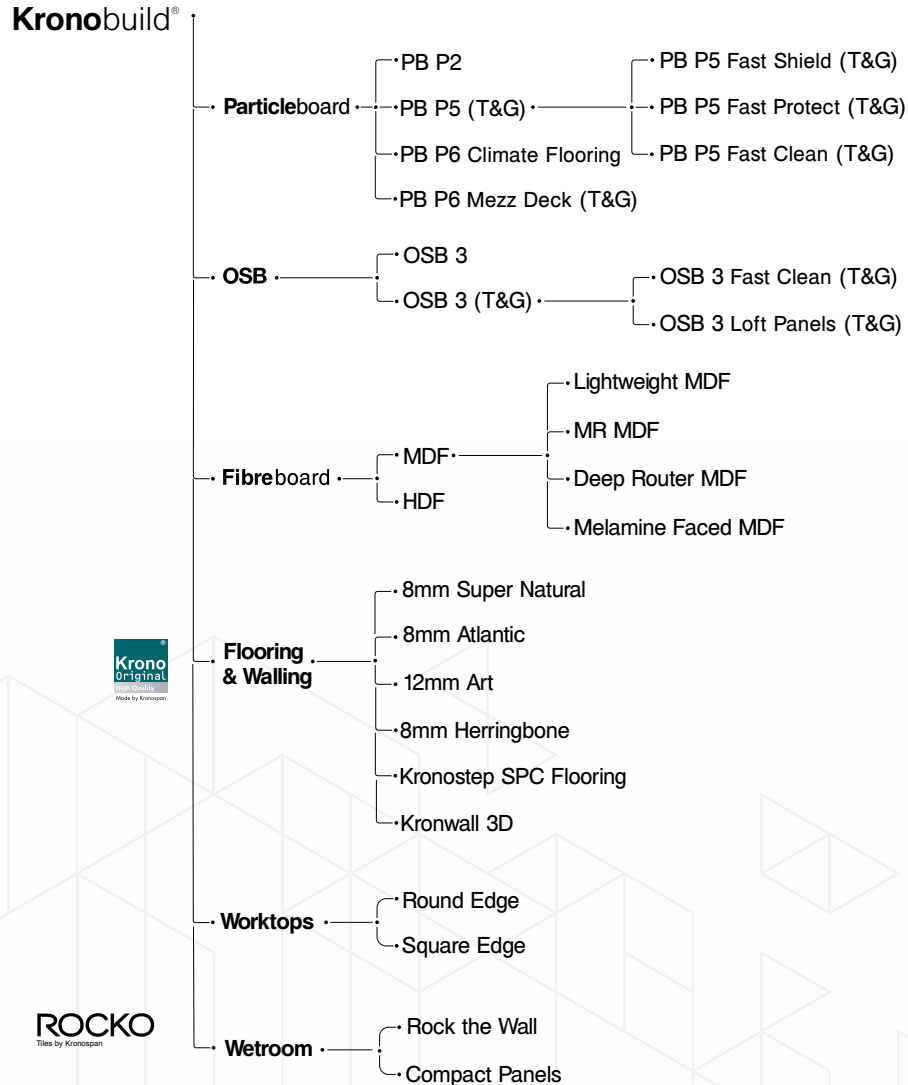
Kronobuild®

Particleboard
PB P2
PB P5 (T&G)
PB P5 Fast Shield (T&G)
PB P5 Fast Protect (T&G)
PB P5 Fast Clean (T&G)
PB P6 Climate Flooring
PB P6 Mezz Deck (T&G)

OSB
OSB 3
OSB 3 (T&G)
OSB 3 Fast Clean (T&G)
OSB 3 Loft Panels (T&G)

Fibreboard
MDF
Lightweight MDF
MR MDF
Deep Router MDF
Melamine Faced MDF
HDF

Krono Original® High Quality Made by Kronospan

Flooring & Walling
8mm Super Natural
8mm Atlantic
12mm Art
8mm Herringbone
Kronostep SPC Flooring
Kronwall 3D

Worktops
Round Edge
Square Edge

ROCKO Tiles by Kronospan

Wetroom
Rock the Wall
Compact Panels